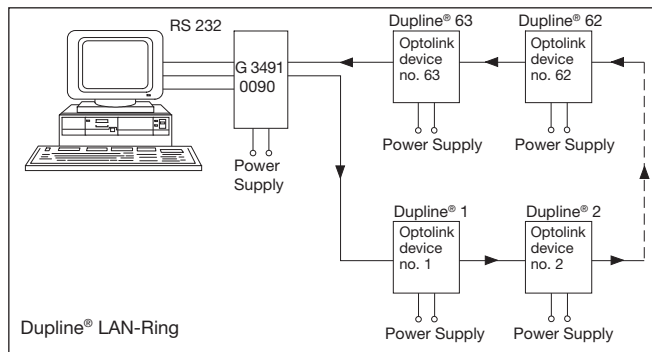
RS 232

G 3491 0090

Power Supply

Dupline® 63

Optolink device no. 63

Power Supply

Dupline® 62

Optolink device no. 62

Power Supply

Dupline® 1

Optolink device no. 1

Power Supply

Dupline® 2

Optolink device no. 2

Power Supply

Dupline® LAN-Ring